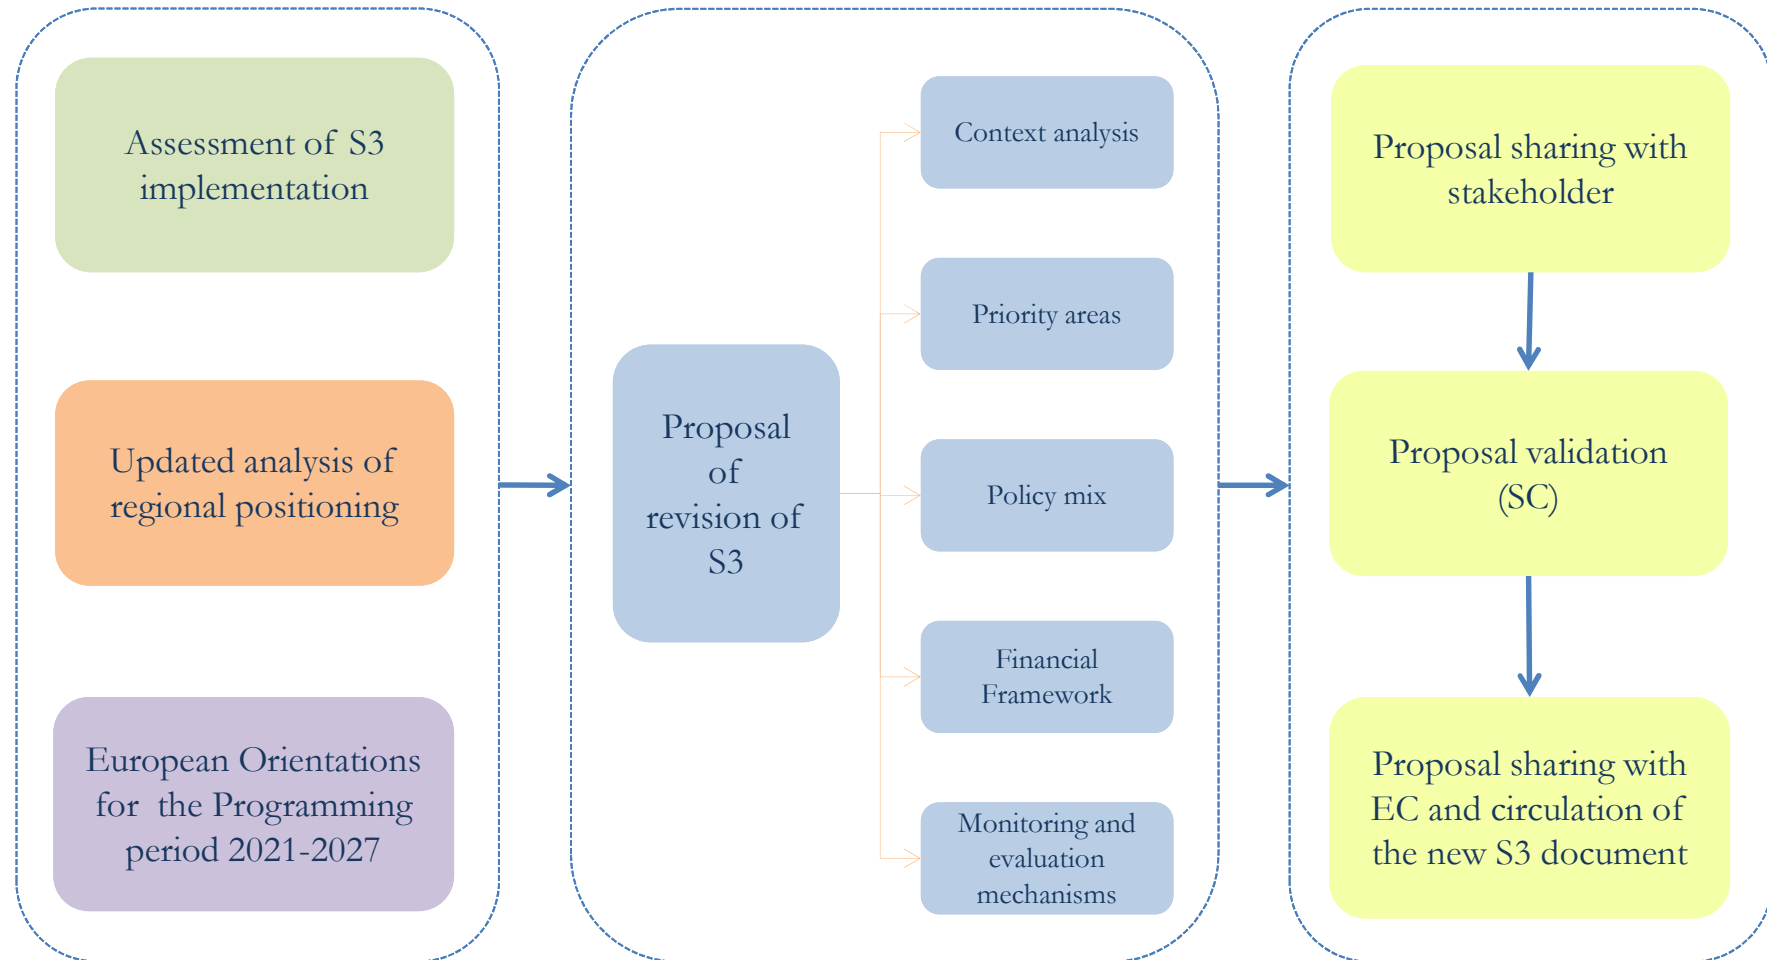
Assessment of S3 implementation

Updated analysis of regional positioning

European Orientations for the Programming period 2021-2027

Proposal of revision of S3

Context analysis

Priority areas

Policy mix

Financial Framework

Monitoring and evaluation mechanisms

Proposal sharing with stakeholder

Proposal validation (SC)

Proposal sharing with EC and circulation of the new S3 document